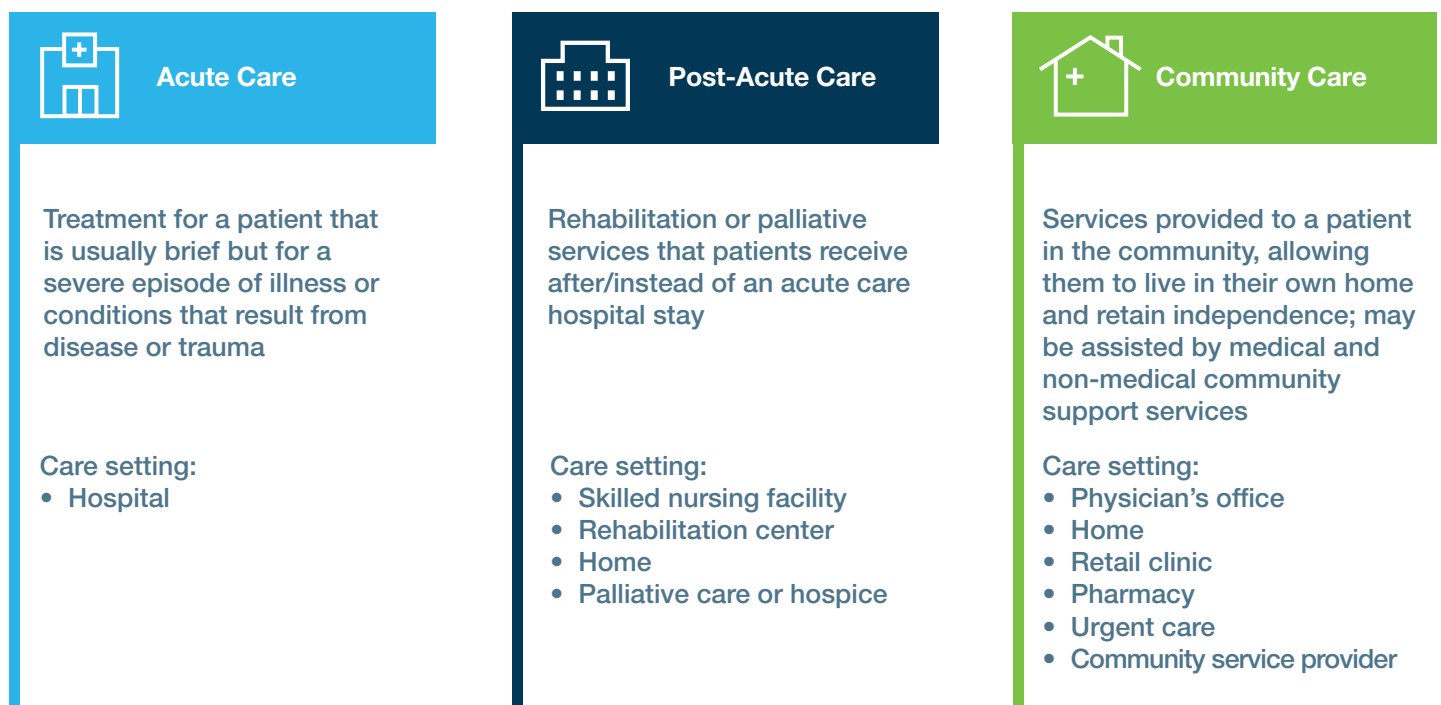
Acute Care

Treatment for a patient that is usually brief but for a severe episode of illness or conditions that result from disease or trauma

Care setting:
• Hospital

Post-Acute Care

Rehabilitation or palliative services that patients receive after/instead of an acute care hospital stay

Care setting:
• Skilled nursing facility
• Rehabilitation center
• Home
• Palliative care or hospice

Community Care

Services provided to a patient in the community, allowing them to live in their own home and retain independence; may be assisted by medical and non-medical community support services

Care setting:
• Physician's office
• Home
• Retail clinic
• Pharmacy
• Urgent care
• Community service provider